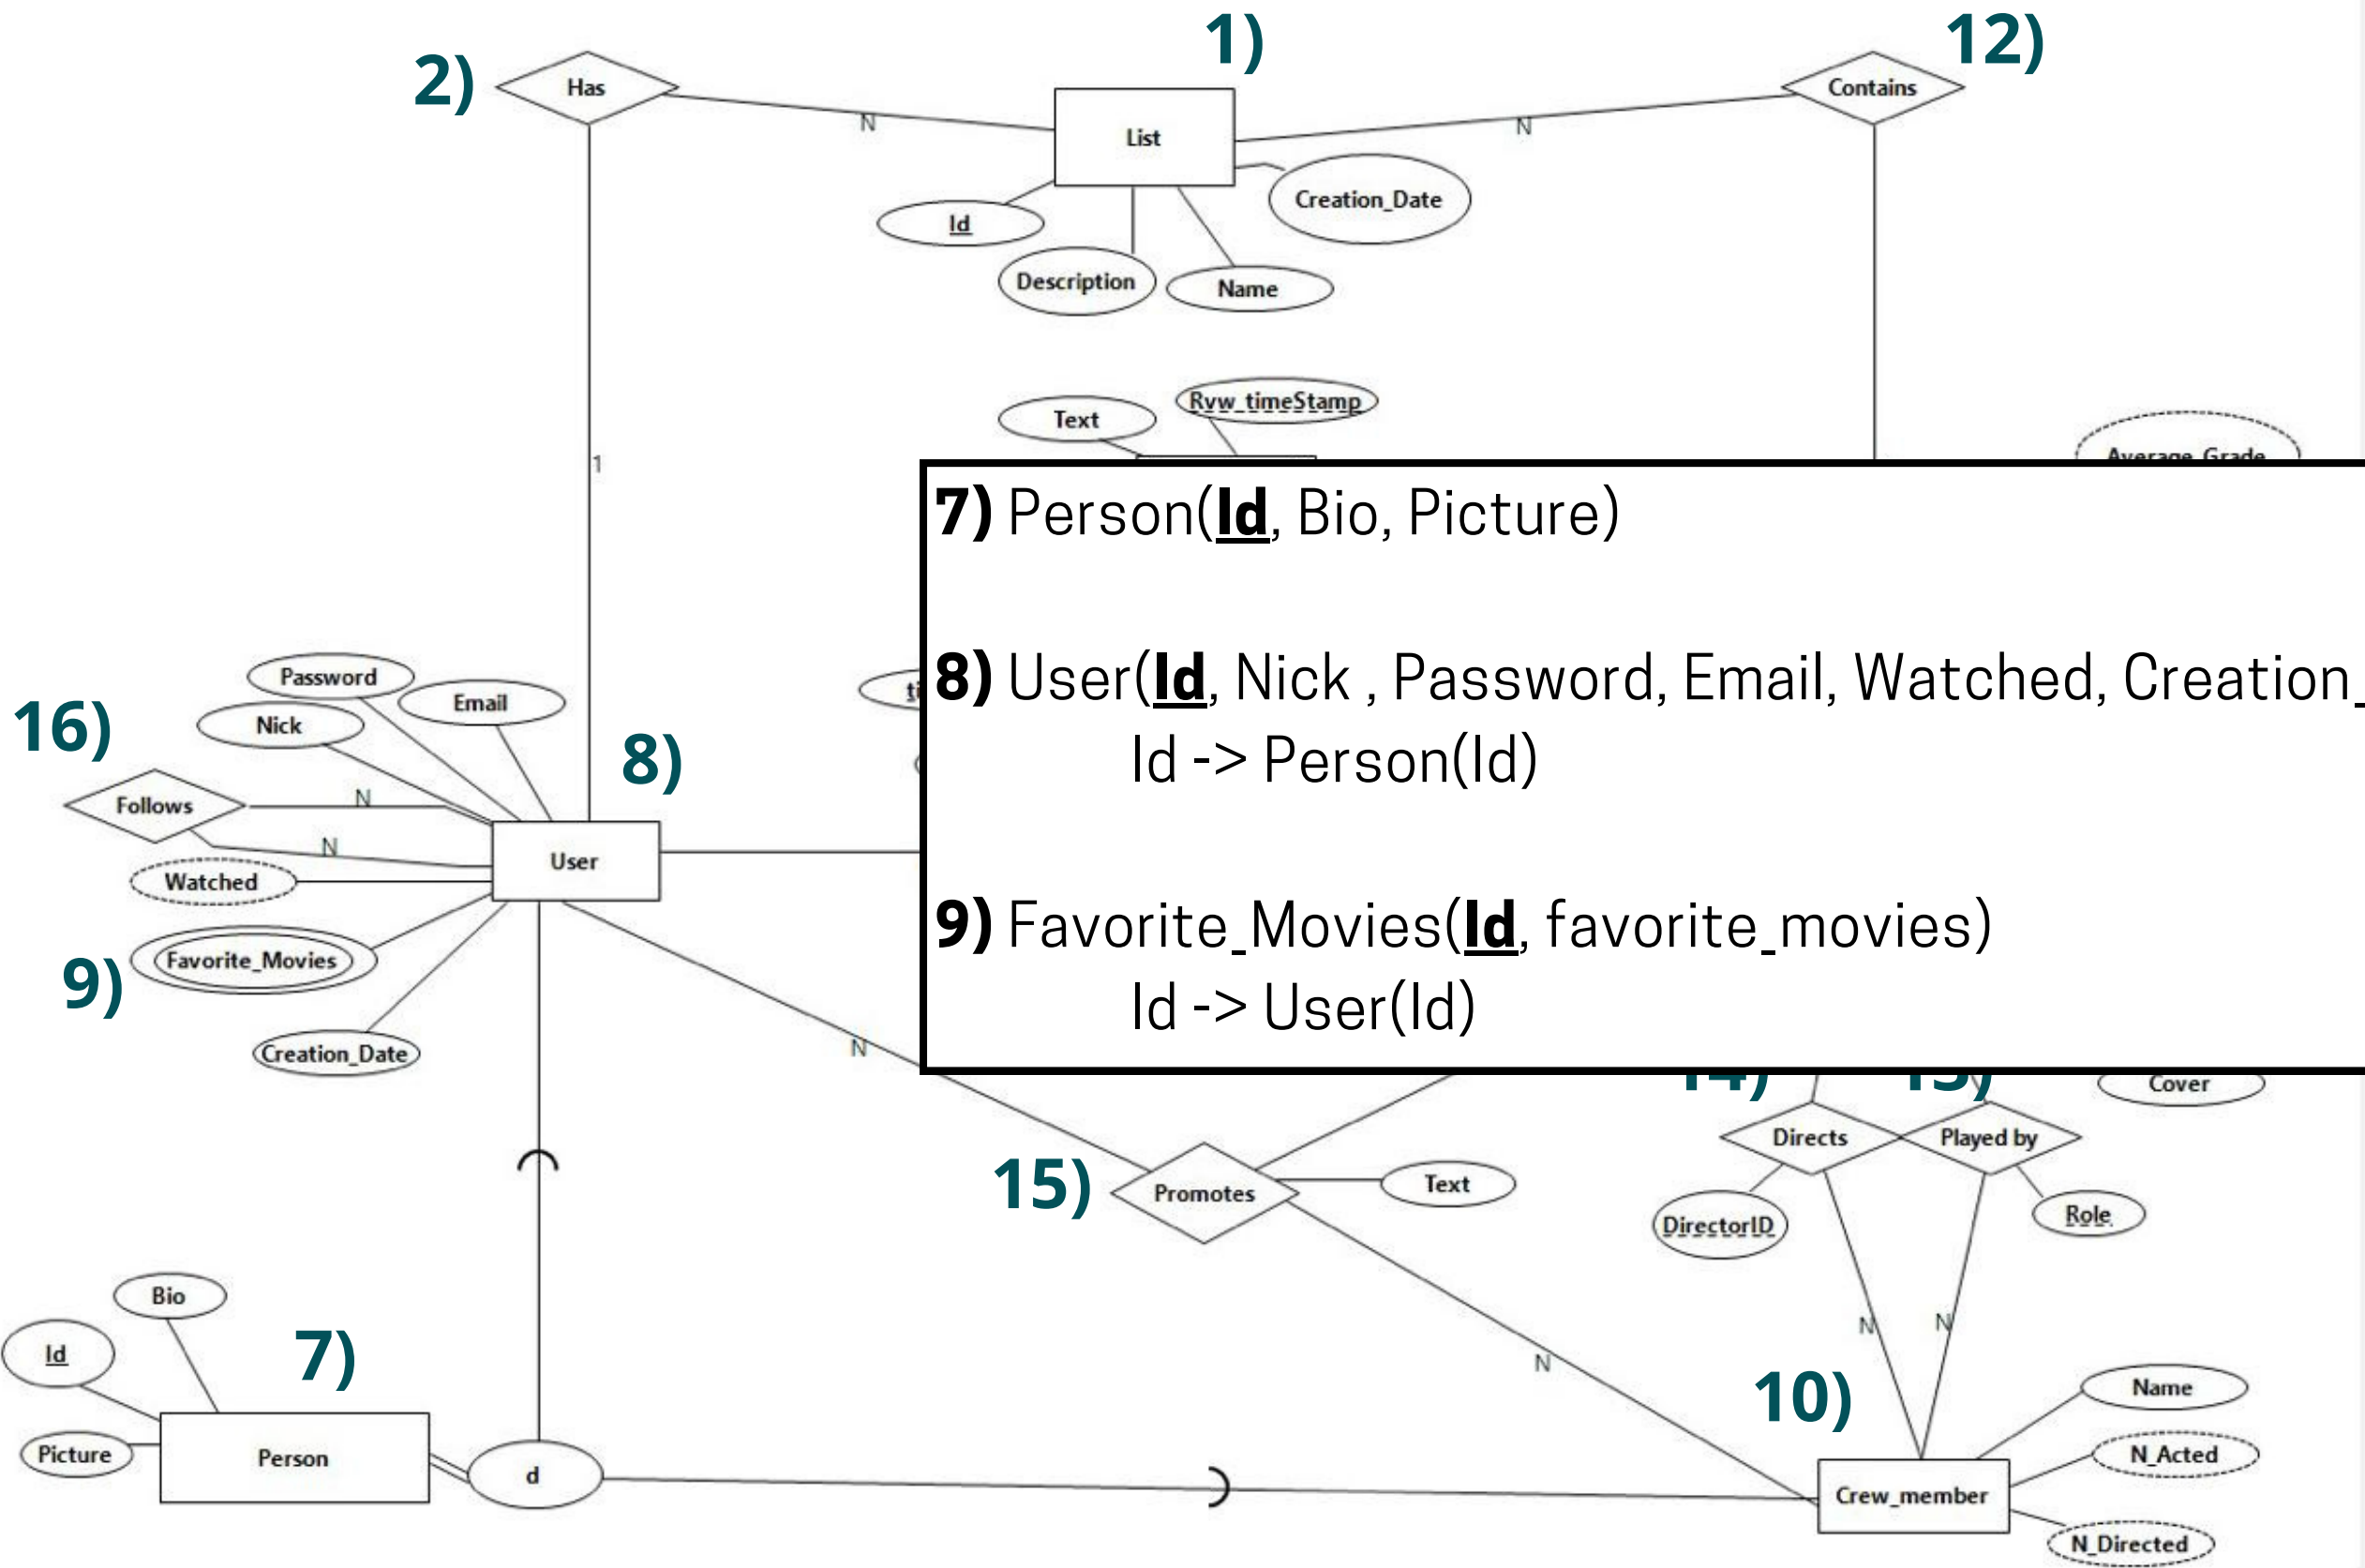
1)

2)

12)

Has

N

List

N

Contains

Creation_Date

Id

Description

Name

Text

Rvw_timeStamp

1

Average_Grade

7) Person(Id, Bio, Picture)

8) User(Id, Nick , Password, Email, Watched, Creation_
Id -> Person(Id)

9) Favorite_Movies(Id, favorite_movies)
Id -> User(Id)

Password

Email

Nick

16)

8)

Follows

N

N

User

Watched

Favorite_Movies

9)

Creation_Date

N

Cover

Directs

Played by

15)

Promotes

Text

DirectorID

Role

Bio

Id

7)

N

N

N

10)

Name

Picture

Person

d

N_Acted

Crew_member

N_Directed